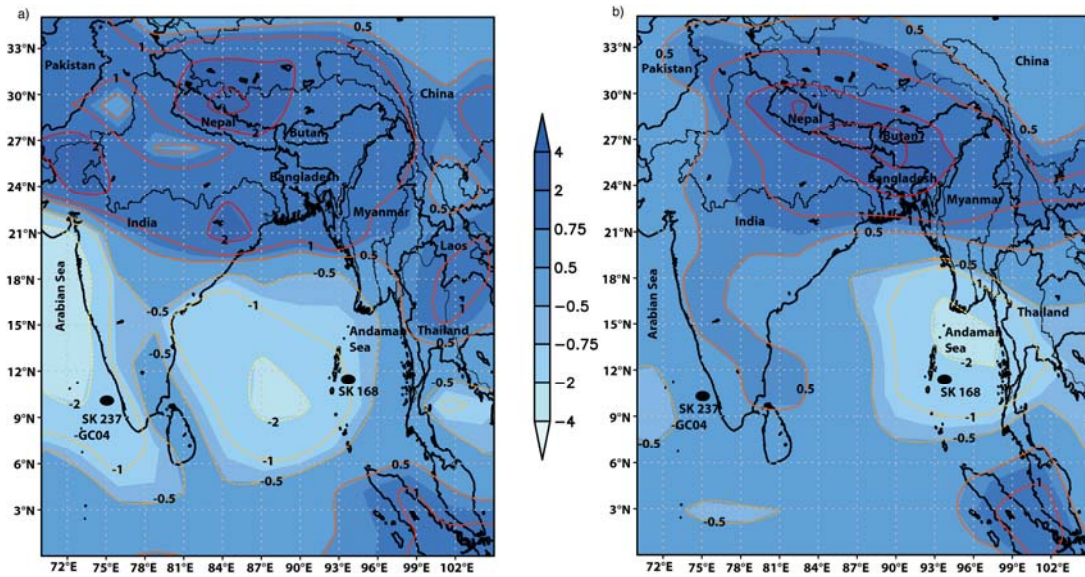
a)

33°N
30°N
27°N
24°N
21°N
18°N
15°N
12°N
9°N
6°N
3°N

Pakistan
China
Nepal
Butan
Bangladesh
India
Myanmar
Laos
Arabian Sea
Thailand
Andaman Sea
SK 168
SK 237 -GC04

0.5
1
2
1
2
1
0.5
0.5
-0.5
-1
-0.5
-0.5
-2
-2
-1
-0.5
-1
-0.5
0.5
-0.5
-2

72°E 75°E 78°E 81°E 84°E 87°E 90°E 93°E 96°E 99°E 102°E

4
2
0.75
0.5
−0.5
−0.75
−2
−4

b)

33°N
30°N
27°N
24°N
21°N
18°N
15°N
12°N
9°N
6°N
3°N

0.5
Pakistan
China
0.5
2
Nepal
3
Butan
0.5
Bangladesh
India
Myanmar
0.5
-0.5
Arabian Sea
Thailand
Andaman Sea
-2
SK 168
-1
-0.5
0.5
SK 237 -GC04
-0.5
-0.5

72°E 75°E 78°E 81°E 84°E 87°E 90°E 93°E 96°E 99°E 102°E